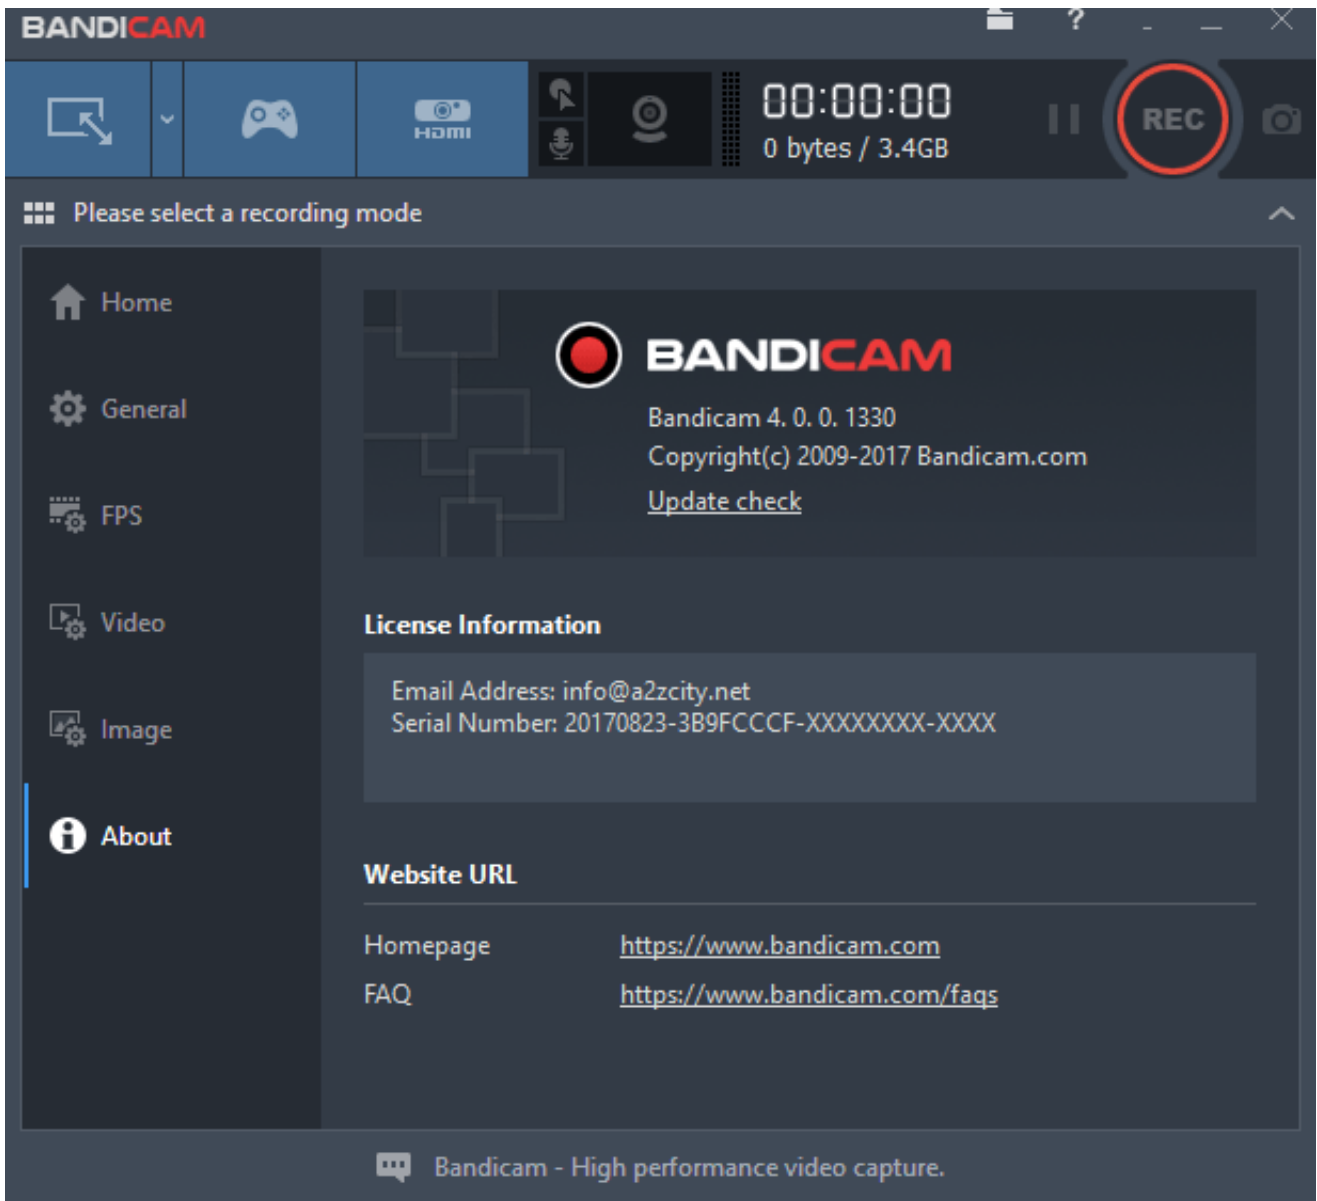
BANDICAM

?

HDMI

00:00:00
0 bytes / 3.4GB

REC

Please select a recording mode

Home

General

FPS

Video

Image

About

BANDICAM

Bandicam 4. 0. 0. 1330
Copyright(c) 2009-2017 Bandicam.com
Update check

License Information

Email Address: info@a2zcity.net
Serial Number: 20170823-3B9FCCCF-XXXXXXXX-XXXX

Website URL

| Homepage | https://www.bandicam.com |
|---|---|
| FAQ | https://www.bandicam.com/faqs |

Bandicam - High performance video capture.